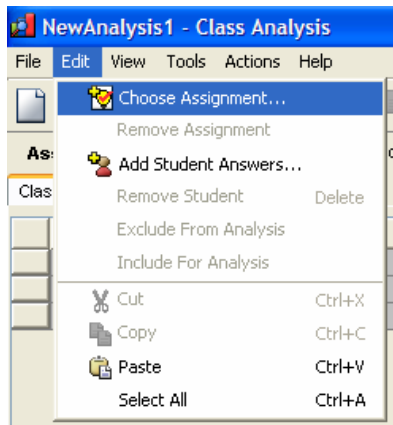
NewAnalysis1 - Class Analysis

File Edit View Tools Actions Help

Choose Assignment...
Remove Assignment
Add Student Answers...
Remove Student Delete
Exclude From Analysis
Include For Analysis
Cut Ctrl+X
Copy Ctrl+C
Paste Ctrl+V
Select All Ctrl+A

As
Clas